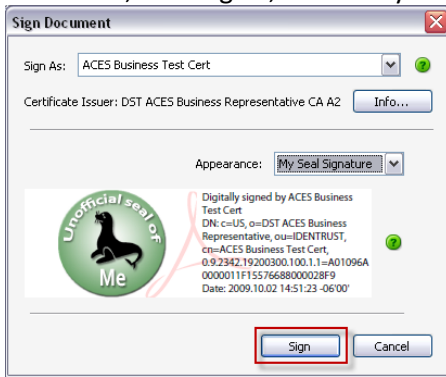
Sign Document

Sign As: ACES Business Test Cert

Certificate Issuer: DST ACES Business Representative CA A2 Info...

Appearance: My Seal Signature

Unofficial seal of Me

Digitally signed by ACES Business Test Cert
DN: c=US, o=DST ACES Business Representative, ou=IDENTRUST, cn=ACES Business Test Cert, 0.9.2342.19200300.100.1.1=A01096A0000011F15576688000028F9
Date: 2009.10.02 14:51:23 -06'00'

Sign Cancel